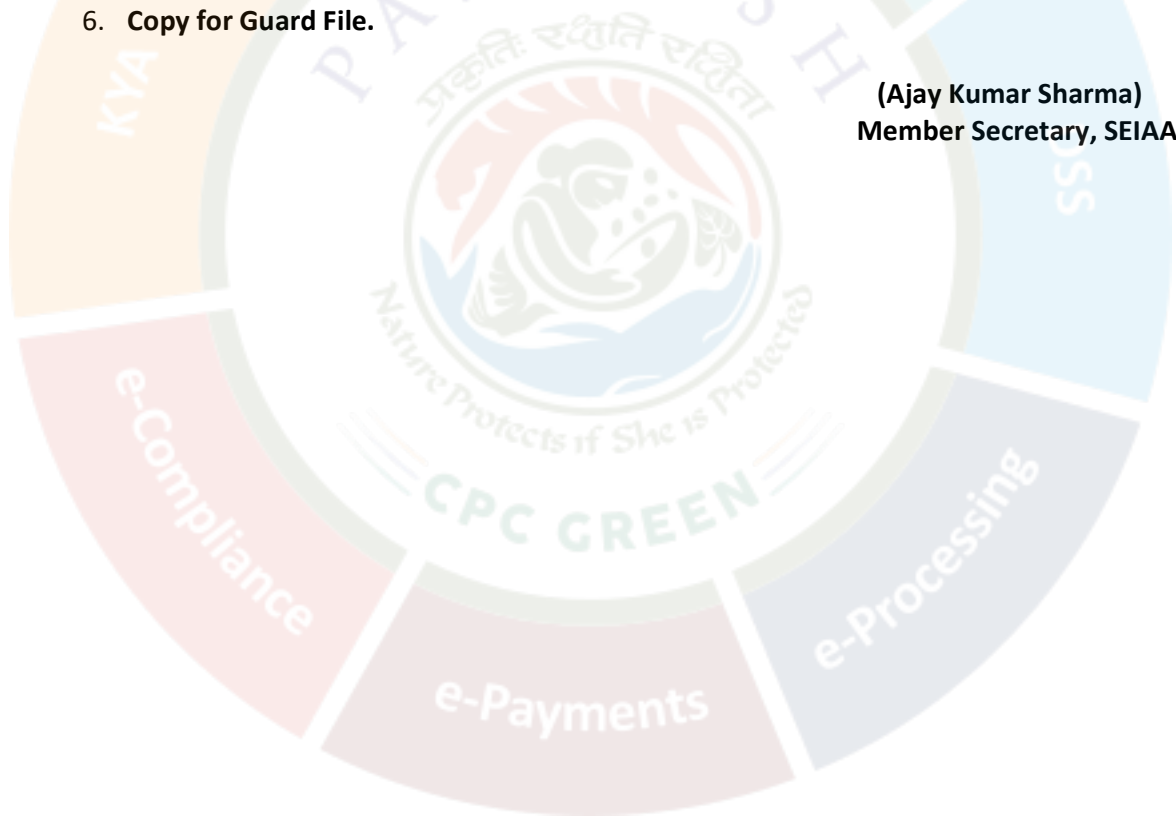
6. **Copy for Guard File.**

**(Ajay Kumar Sharma)**
**Member Secretary, SEIAA**

KYA

SS

प्रकृतिः रक्षति रक्षिता

Nature Protects if She is Protected

CPC GREEN

e-Compliance

e-Payments

e-Processing